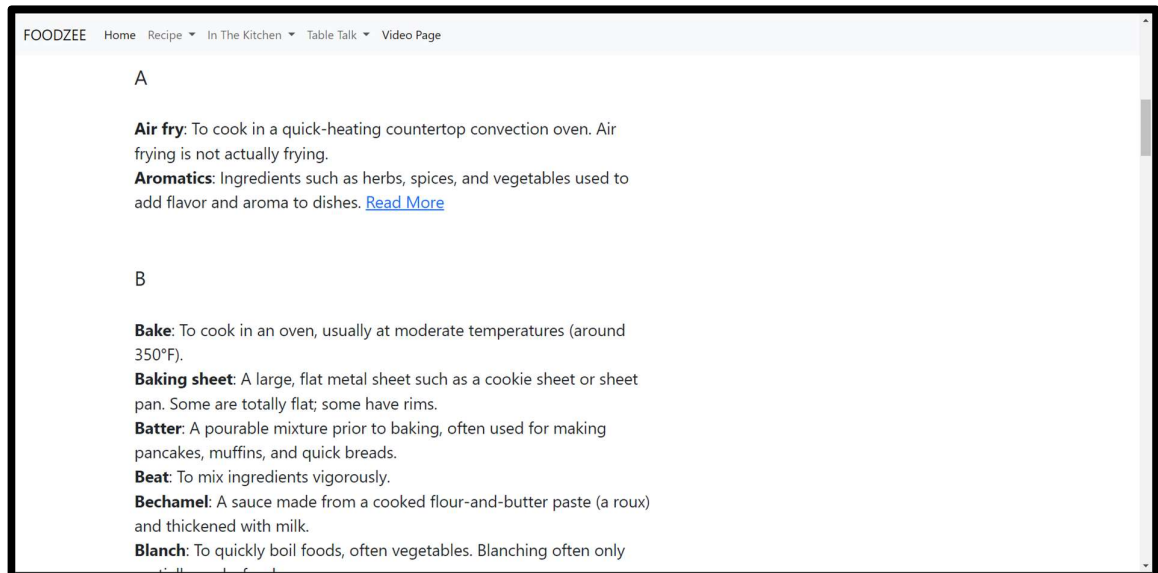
FOODZEE Home Recipe ▾ In The Kitchen ▾ Table Talk ▾ Video Page

A

**Air fry**: To cook in a quick-heating countertop convection oven. Air frying is not actually frying.
**Aromatics**: Ingredients such as herbs, spices, and vegetables used to add flavor and aroma to dishes. Read More

B

**Bake**: To cook in an oven, usually at moderate temperatures (around 350°F).
**Baking sheet**: A large, flat metal sheet such as a cookie sheet or sheet pan. Some are totally flat; some have rims.
**Batter**: A pourable mixture prior to baking, often used for making pancakes, muffins, and quick breads.
**Beat**: To mix ingredients vigorously.
**Bechamel**: A sauce made from a cooked flour-and-butter paste (a roux) and thickened with milk.
**Blanch**: To quickly boil foods, often vegetables. Blanching often only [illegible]